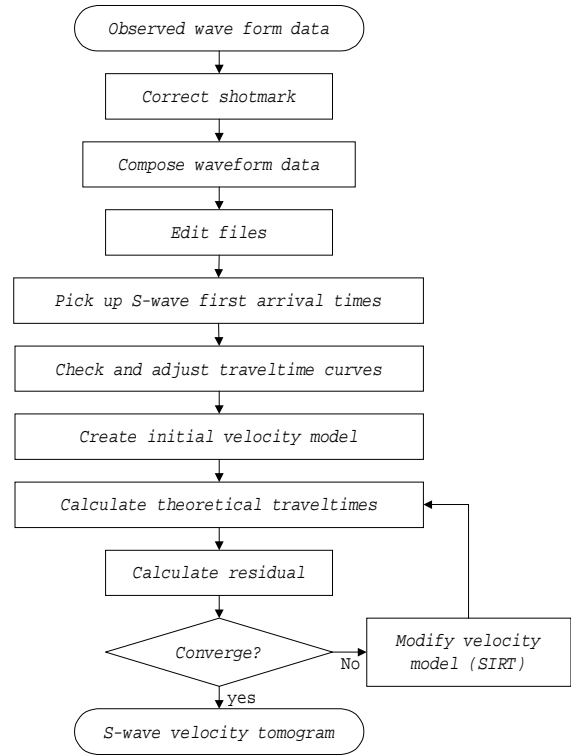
Observed wave form data

Correct shotmark

Compose waveform data

Edit files

Pick up S-wave first arrival times

Check and adjust traveltime curves

Create initial velocity model

Calculate theoretical traveltimes

Calculate residual

Converge?

No

Modify velocity model (SIRT)

yes

S-wave velocity tomogram